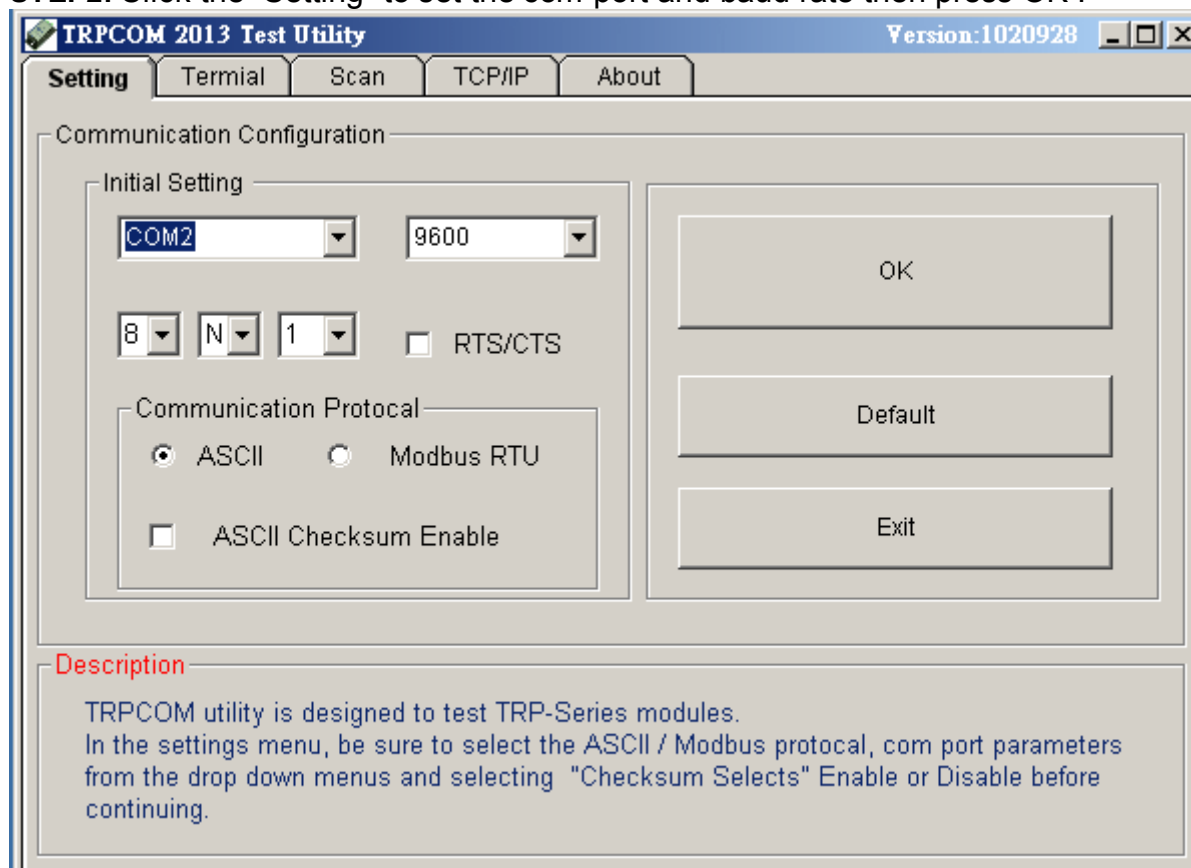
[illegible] Click the "Setting" to set the com port and baud rate then press OK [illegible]

TRPCOM 2013 Test Utility Version:1020928

Setting | Termial | Scan | TCP/IP | About

Communication Configuration

Initial Setting

COM2
9600
8 N 1
RTS/CTS

Communication Protocal
ASCII
Modbus RTU
ASCII Checksum Enable

OK
Default
Exit

Description

TRPCOM utility is designed to test TRP-Series modules.
In the settings menu, be sure to select the ASCII / Modbus protocal, com port parameters from the drop down menus and selecting "Checksum Selects" Enable or Disable before continuing.